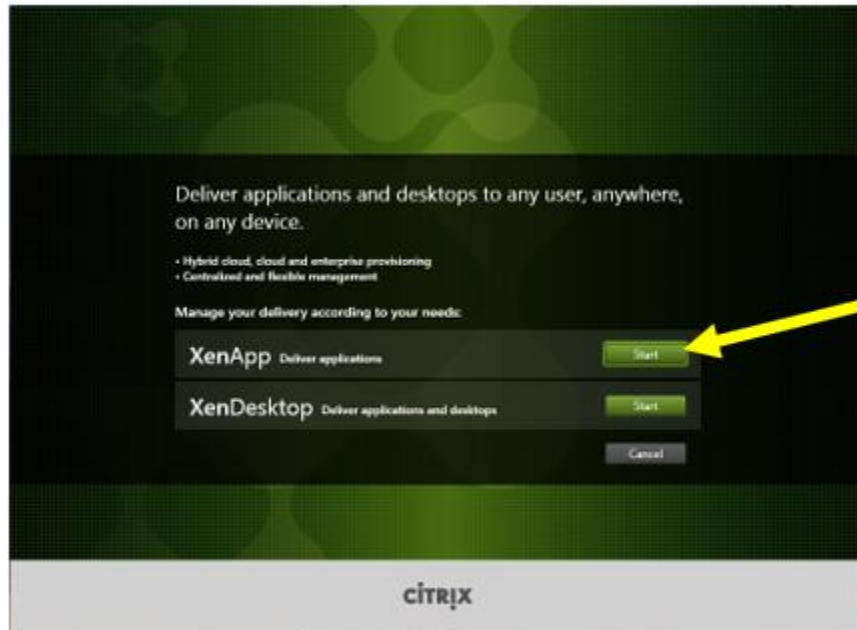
Deliver applications and desktops to any user, anywhere, on any device.

• Hybrid cloud, cloud and enterprise provisioning
• Centralized and flexible management

Manage your delivery according to your needs:

XenApp Deliver applications
Start

XenDesktop Deliver applications and desktops
Start

Cancel

CITRIX